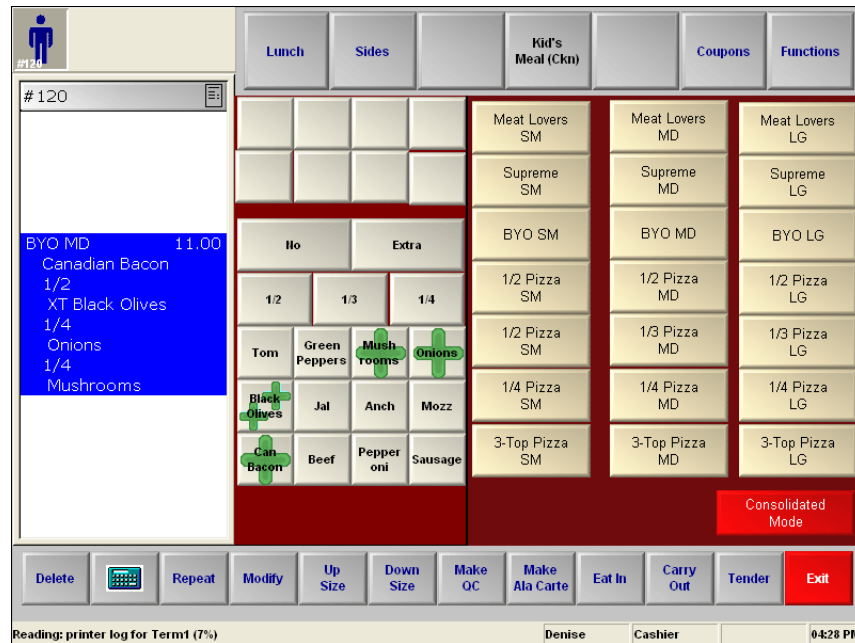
#120

Lunch
Sides
Kid's Meal (Ckn)
Coupons
Functions

#120

BYO MD 11.00
Canadian Bacon
1/2
XT Black Olives
1/4
Onions
1/4
Mushrooms

No
Extra
1/2
1/3
1/4
Tom
Green Peppers
Mush rooms
Onions
Black Olives
Jal
Anch
Mozz
Can Bacon
Beef
Pepper oni
Sausage

Meat Lovers SM
Meat Lovers MD
Meat Lovers LG
Supreme SM
Supreme MD
Supreme LG
BYO SM
BYO MD
BYO LG
1/2 Pizza SM
1/2 Pizza MD
1/2 Pizza LG
1/2 Pizza SM
1/3 Pizza MD
1/3 Pizza LG
1/4 Pizza SM
1/4 Pizza MD
1/4 Pizza LG
3-Top Pizza SM
3-Top Pizza MD
3-Top Pizza LG

Consolidated Mode

Delete
Repeat
Modify
Up Size
Down Size
Make QC
Make Ala Carte
Eat In
Carry Out
Tender
Exit

Reading: printer log for Term1 (7%)
Denise
Cashier
04:28 PM